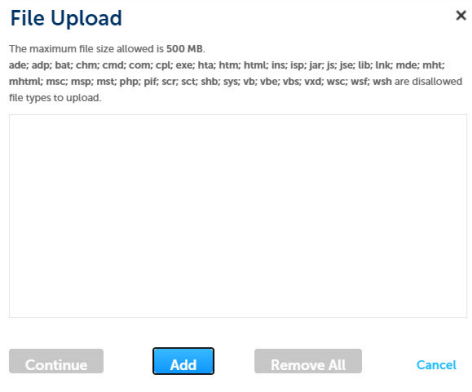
File Upload

×

The maximum file size allowed is 500 MB.

ade; adp; bat; chm; cmd; com; cpl; exe; hta; htm; html; ins; isp; jar; js; jse; lib; lnk; mde; mht; mhtml; msc; msp; mst; php; pif; scr; sct; shb; sys; vb; vbe; vbs; vxd; wsc; wsf; wsh are disallowed file types to upload.

Continue

Add

Remove All

Cancel